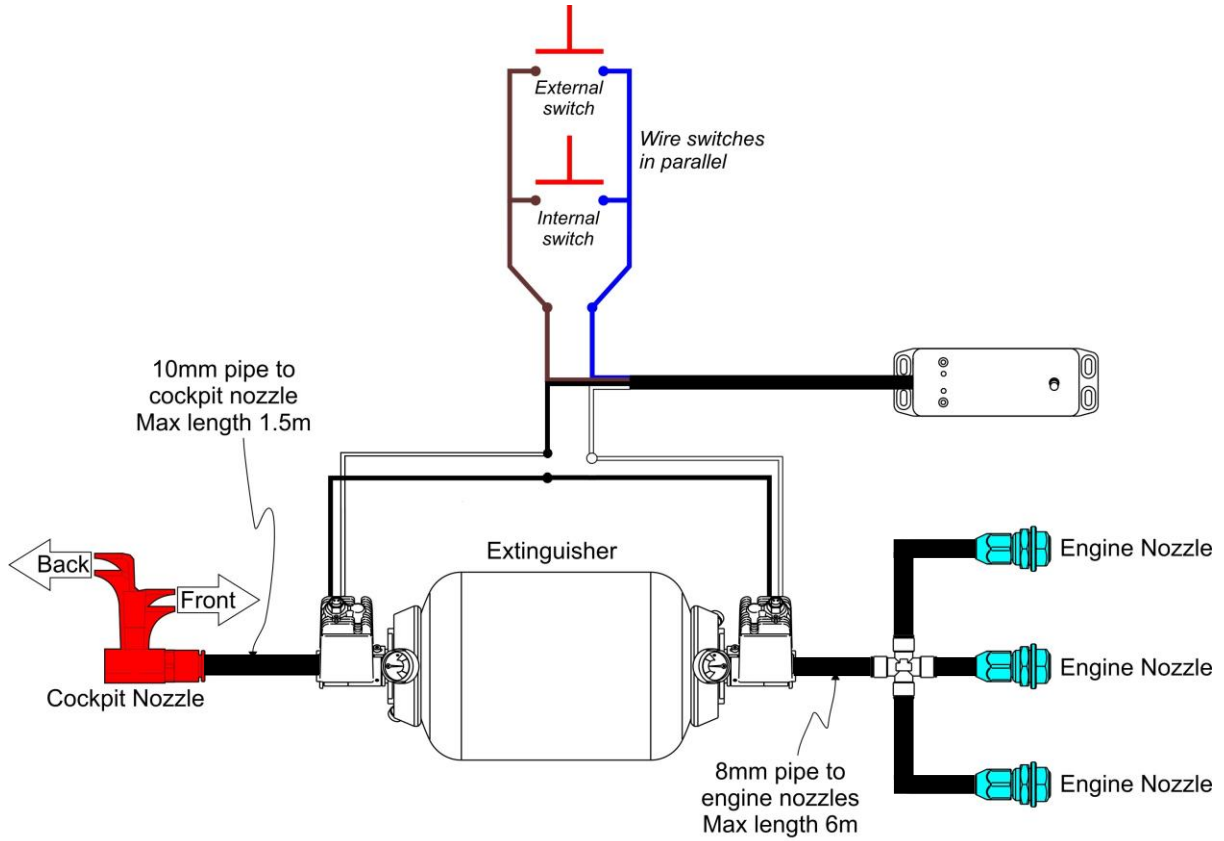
External switch

Wire switches in parallel

Internal switch

10mm pipe to cockpit nozzle Max length 1.5m

Back

Front

Cockpit Nozzle

Extinguisher

Engine Nozzle

Engine Nozzle

Engine Nozzle

8mm pipe to engine nozzles Max length 6m